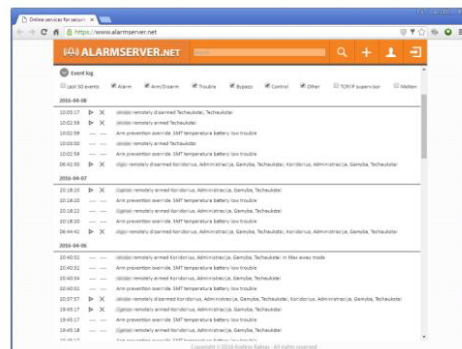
Online services for secur ×

https://www.alarmserver.net

ALARMSERVER.NET

Event log

Last 50 events Alarm Arm/Disarm Trouble Bypass Control Other TCP/IP supervisor Hidden

2016-04-08

10:03:17 (diddip) remotely disarmed Techaukstai, Techaukstai

10:02:59 (diddip) remotely armed Techaukstai

10:02:09 Arm prevention override: SMT temperature battery low trouble

10:00:00 (diddip) remotely armed Techaukstai

10:00:58 Arm prevention override: SMT temperature battery low trouble

09:41:55 (diddip) remotely disarmed Koridorius, Administracija, Gamyba, Techaukstai, Koridorius, Administracija, Gamyba, Techaukstai

2016-04-07

20:18:23 (Cgddp) remotely armed Koridorius, Administracija, Gamyba, Techaukstai

20:18:20 Arm prevention override: SMT temperature battery low trouble

20:18:22 (Cgddp) remotely armed Koridorius, Administracija, Gamyba, Techaukstai

20:18:20 Arm prevention override: SMT temperature battery low trouble

09:44:42 (diddip) remotely disarmed Koridorius, Administracija, Gamyba, Techaukstai

2016-04-06

20:40:52 (diddip) remotely armed Koridorius, Administracija, Gamyba, Techaukstai in Stay away mode

20:40:52 Arm prevention override: SMT temperature battery low trouble

20:40:04 (diddip) remotely armed Koridorius, Administracija, Gamyba, Techaukstai

20:40:04 Arm prevention override: SMT temperature battery low trouble

20:37:57 (diddip) remotely disarmed Koridorius, Administracija, Gamyba, Techaukstai, Koridorius, Administracija, Gamyba, Techaukstai

19:45:17 (Cgddp) remotely armed Koridorius, Administracija, Gamyba, Techaukstai

19:45:17 Arm prevention override: SMT temperature battery low trouble

19:45:18 (Cgddp) remotely armed Koridorius, Administracija, Gamyba, Techaukstai

Copyright © 2016 Alarmserver. All rights reserved